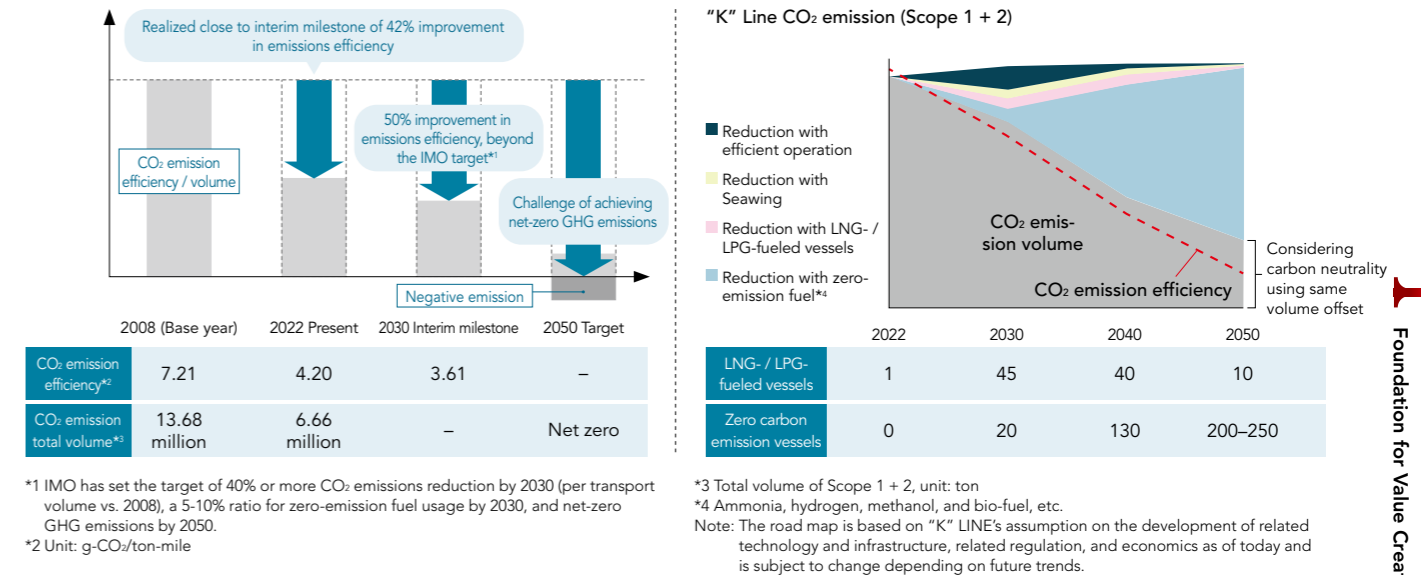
Realized close to interim milestone of 42% improvement in emissions efficiency

50% improvement in emissions efficiency, beyond the IMO target*1

$CO_2$ emission efficiency / volume

Challenge of achieving net-zero GHG emissions

Negative emission

2008 (Base year)
2022 Present
2030 Interim milestone
2050 Target

| | 2008 (Base year) | 2022 Present | 2030 Interim milestone | 2050 Target |
|---|---|---|---|---|
| $CO_2$ emission efficiency*2 | 7.21 | 4.20 | 3.61 | – |
| $CO_2$ emission total volume*3 | 13.68 million | 6.66 million | – | Net zero |

*1 IMO has set the target of 40% or more $CO_2$ emissions reduction by 2030 (per transport volume vs. 2008), a 5-10% ratio for zero-emission fuel usage by 2030, and net-zero GHG emissions by 2050.
*2 Unit: g-$CO_2$/ton-mile

“K” Line $CO_2$ emission (Scope 1 + 2)

Reduction with efficient operation
Reduction with Seawing
Reduction with LNG- / LPG-fueled vessels
Reduction with zero-emission fuel*4

$CO_2$ emission volume

$CO_2$ emission efficiency

Considering carbon neutrality using same volume offset

| | 2022 | 2030 | 2040 | 2050 |
|---|---|---|---|---|
| LNG- / LPG-fueled vessels | 1 | 45 | 40 | 10 |
| Zero carbon emission vessels | 0 | 20 | 130 | 200–250 |

*3 Total volume of Scope 1 + 2, unit: ton
*4 Ammonia, hydrogen, methanol, and bio-fuel, etc.
Note: The road map is based on “K” LINE’s assumption on the development of related technology and infrastructure, related regulation, and economics as of today and is subject to change depending on future trends.

Foundation for Value Crea